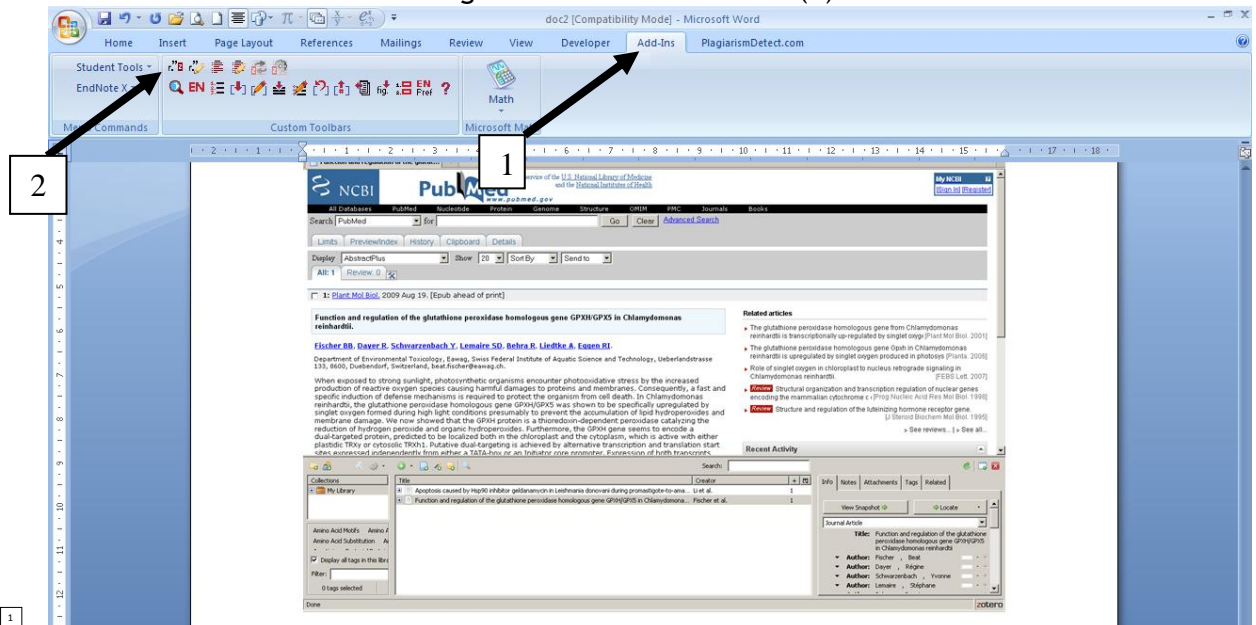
doc2 [Compatibility Mode] - Microsoft Word

Home Insert Page Layout References Mailings Review View Developer Add-Ins PlagiarismDetect.com

Student Tools
EndNote X
Menu Commands
Custom Toolbars
Math
Microsoft Math

1

2

NCBI PubMed www.pubmed.gov
A service of the U.S. National Library of Medicine and the National Institutes of Health
My NCBI
[Sign In] [Register]

All Databases PubMed Nucleotide Protein Genome Structure OMIM PMC Journals Books
Search PubMed for Go Clear Advanced Search
Limits Preview/Index History Clipboard Details
Display AbstractPlus Show 20 Sort By Send to
All: 1 Review: 0

1: Plant Mol Biol. 2009 Aug 19. [Epub ahead of print]

Function and regulation of the glutathione peroxidase homologous gene GPXH/GPX5 in Chlamydomonas reinhardtii.

Fischer BB, Dayer R, Schwarzenbach Y, Lemaire SD, Behra R, Liedtke A, Eggen RI.

Department of Environmental Toxicology, Eawag, Swiss Federal Institute of Aquatic Science and Technology, Ueberlandstrasse 133, 8600, Duebendorf, Switzerland, beat.fischer@eawag.ch.

When exposed to strong sunlight, photosynthetic organisms encounter photooxidative stress by the increased production of reactive oxygen species causing harmful damages to proteins and membranes. Consequently, a fast and specific induction of defense mechanisms is required to protect the organism from cell death. In Chlamydomonas reinhardtii, the glutathione peroxidase homologous gene GPXH/GPX5 was shown to be specifically upregulated by singlet oxygen formed during high light conditions presumably to prevent the accumulation of lipid hydroperoxides and membrane damage. We now showed that the GPXH protein is a thioredoxin-dependent peroxidase catalyzing the reduction of hydrogen peroxide and organic hydroperoxides. Furthermore, the GPXH gene seems to encode a dual-targeted protein, predicted to be localized both in the chloroplast and the cytoplasm, which is active with either plastidic TRXy or cytosolic TRXh1. Putative dual-targeting is achieved by alternative transcription and translation start sites expressed independently from either a TATA-box or an Initiator core promoter. Expression of both transcripts

Related articles
The glutathione peroxidase homologous gene from Chlamydomonas reinhardtii is transcriptionally up-regulated by singlet oxyge [Plant Mol Biol. 2006]
The glutathione peroxidase homologous gene Gpxh in Chlamydomonas reinhardtii is upregulated by singlet oxygen produced in photosys [Planta. 2006]
Role of singlet oxygen in chloroplast to nucleus retrograde signaling in Chlamydomonas reinhardtii. [FEBS Lett. 2007]
Review Structural organization and transcription regulation of nuclear genes encoding the mammalian cytochrome c [Prog Nucleic Acid Res Mol Biol. 1998]
Review Structure and regulation of the luteinizing hormone receptor gene. [J Steroid Biochem Mol Biol. 1995]
» See reviews... | » See all...

Recent Activity

Search:
Collections
My Library
Title Creator
Apoptosis caused by Hsp90 inhibitor geldanamycin in Leishmania donovani during promastigote-to-ama... Li et al. 1
Function and regulation of the glutathione peroxidase homologous gene GPXH/GPX5 in Chlamydomona... Fischer et al. 1
Amino Acid Motifs Amino A
Amino Acid Substitution A
Display all tags in this libra
Filter:
0 tags selected
Info Notes Attachments Tags Related
View Snapshot
Locate
Journal Article
Title: Function and regulation of the glutathione peroxidase homologous gene GPXH/GPX5 in Chlamydomonas reinhardtii
Author: Fischer , Beat
Author: Dayer , Régine
Author: Schwarzenbach , Yvonne
Author: Lemaire , Stéphane
Done
zotero

1